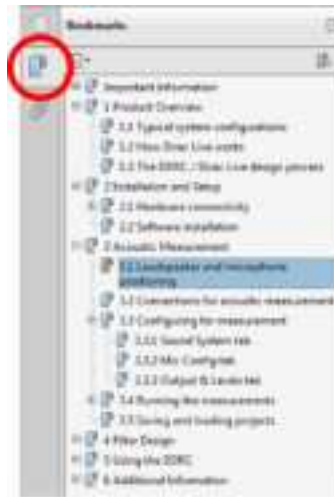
Bookmarks

Important Information
1 Product Overview
1.1 Typical system configurations
1.2 How Dirac Live works
1.3 The DDRC / Dirac Live design process
2 Installation and Setup
2.1 Hardware connectivity
2.2 Software installation
3 Acoustic Measurement
3.1 Loudspeaker and microphone positioning
3.2 Connections for acoustic measurement
3.3 Configuring for measurement
3.3.1 Sound System tab
3.3.2 Mic Config tab
3.3.3 Output & Levels tab
3.4 Running the measurements
3.5 Saving and loading projects
4 Filter Design
5 Using the DDRC
6 Additional Information